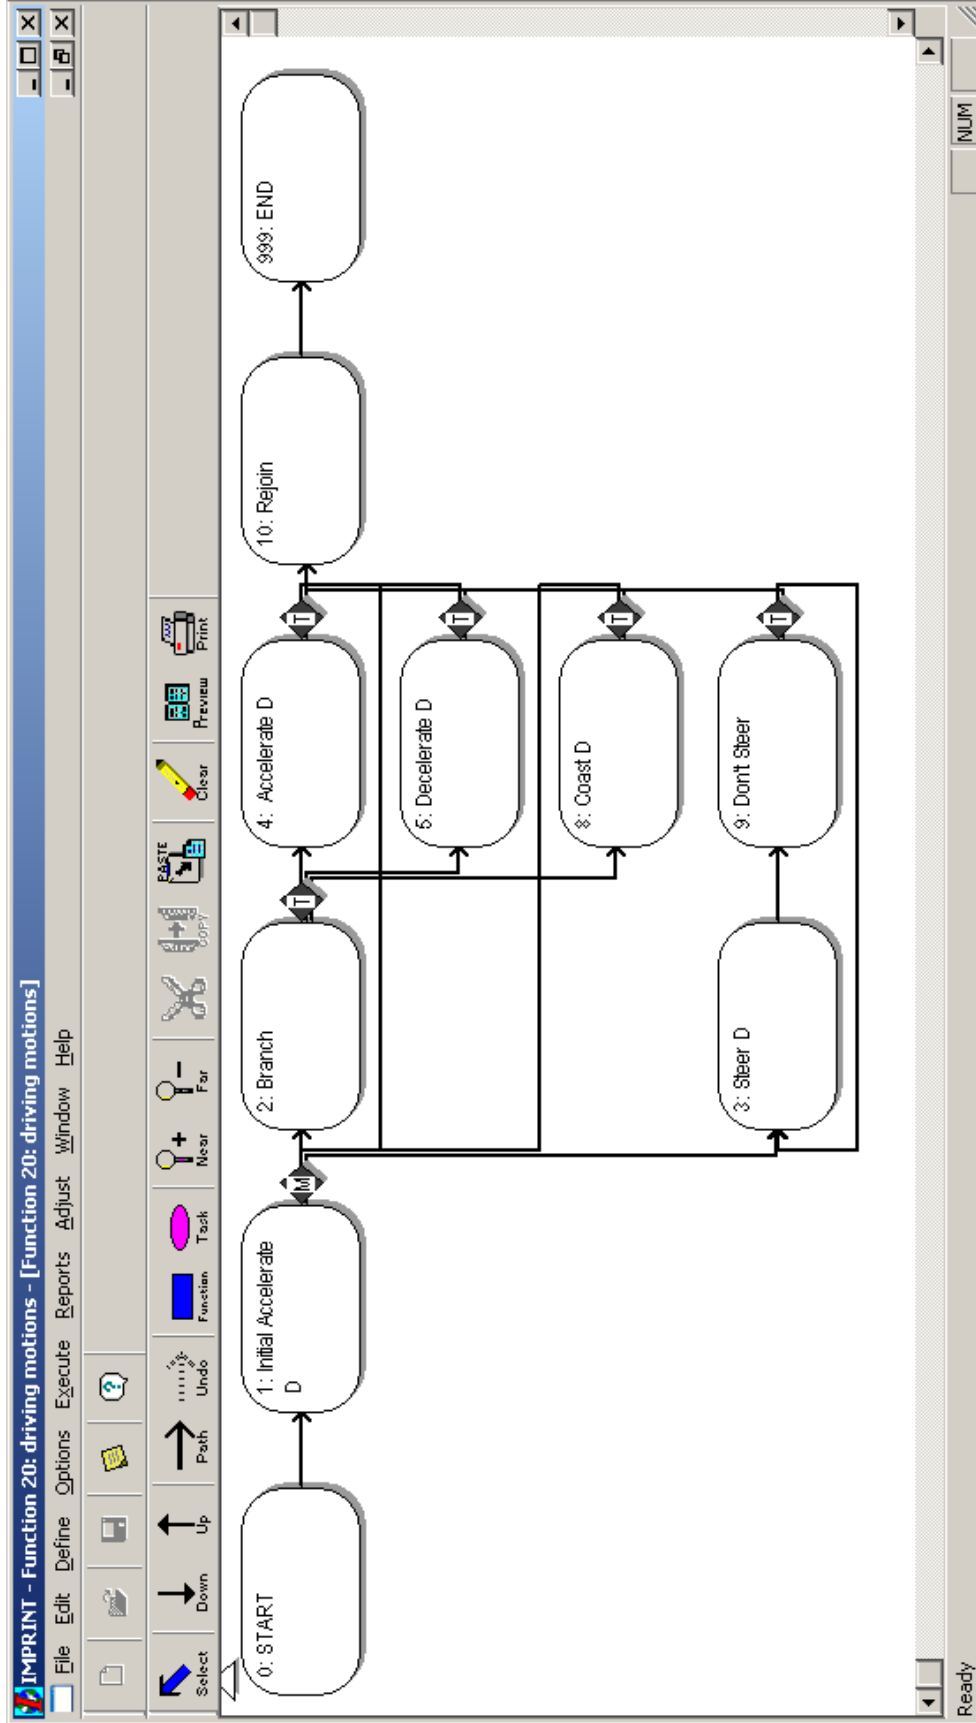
IMPRINT - Function 20: driving motions - [Function 20: driving motions]

File Edit Define Options Execute Reports Adjust Window Help

Select Down Up Path Undo Function Task Near Far COPY PASTE Clear Preview Print

0: START

1: Initial Accelerate D

M

2: Branch

T

3: Steer D

4: Accelerate D

T

5: Decelerate D

T

8: Coast D

T

9: Don't Steer

T

10: Rejoin

999: END

Ready

NUM